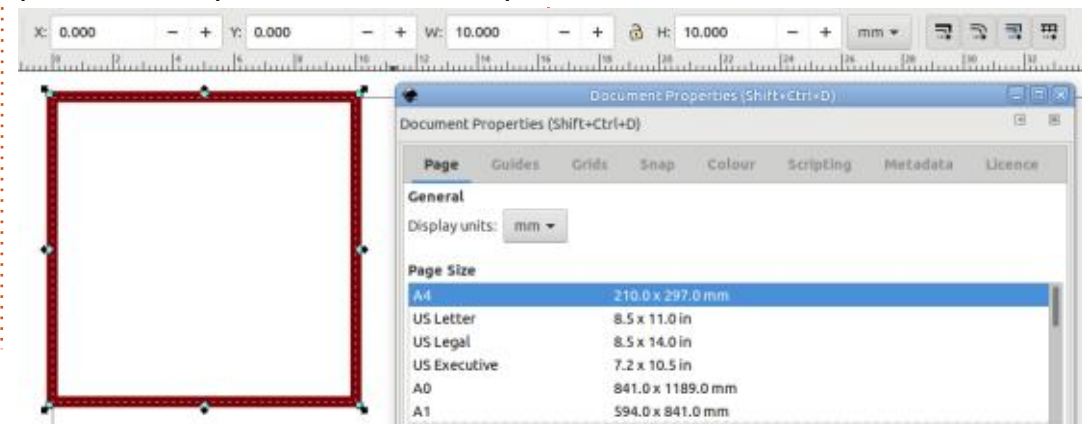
X: 0.000 − + Y: 0.000 − + W: 10.000 − + H: 10.000 − + mm

Document Properties (Shift+Ctrl+D)

Document Properties (Shift+Ctrl+D)

Page Guides Grids Snap Colour Scripting Metadata Licence

General

Display units: mm

Page Size

| | |
|---|---|
| A4 | 210.0 x 297.0 mm |
| US Letter | 8.5 x 11.0 in |
| US Legal | 8.5 x 14.0 in |
| US Executive | 7.2 x 10.5 in |
| A0 | 841.0 x 1189.0 mm |
| A1 | 594.0 x 841.0 mm |